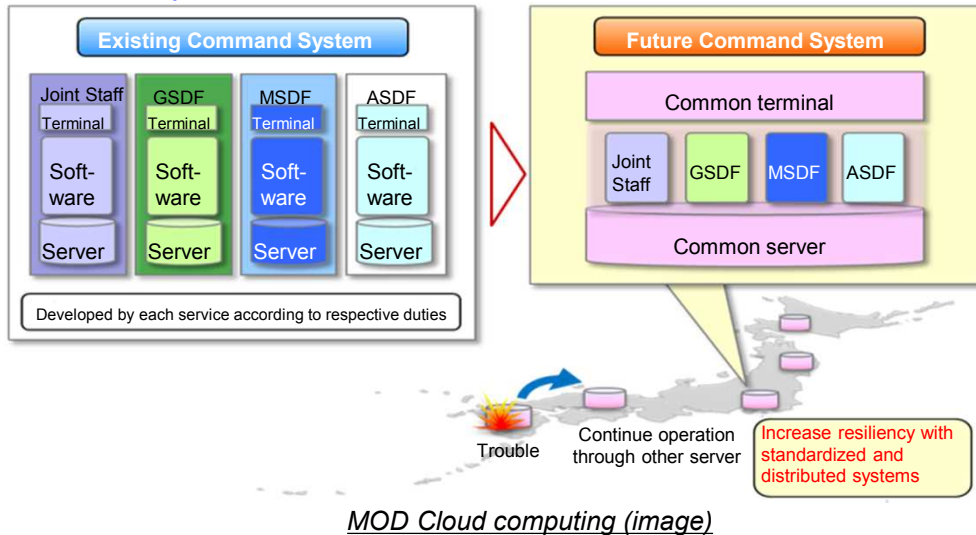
Existing Command System

Joint Staff
Terminal
Soft-ware
Server

GSDF
Terminal
Soft-ware
Server

MSDF
Terminal
Soft-ware
Server

ASDF
Terminal
Soft-ware
Server

Developed by each service according to respective duties

Future Command System

Common terminal

Joint Staff

GSDF

MSDF

ASDF

Common server

Trouble

Continue operation through other server

Increase resiliency with standardized and distributed systems

MOD Cloud computing (image)